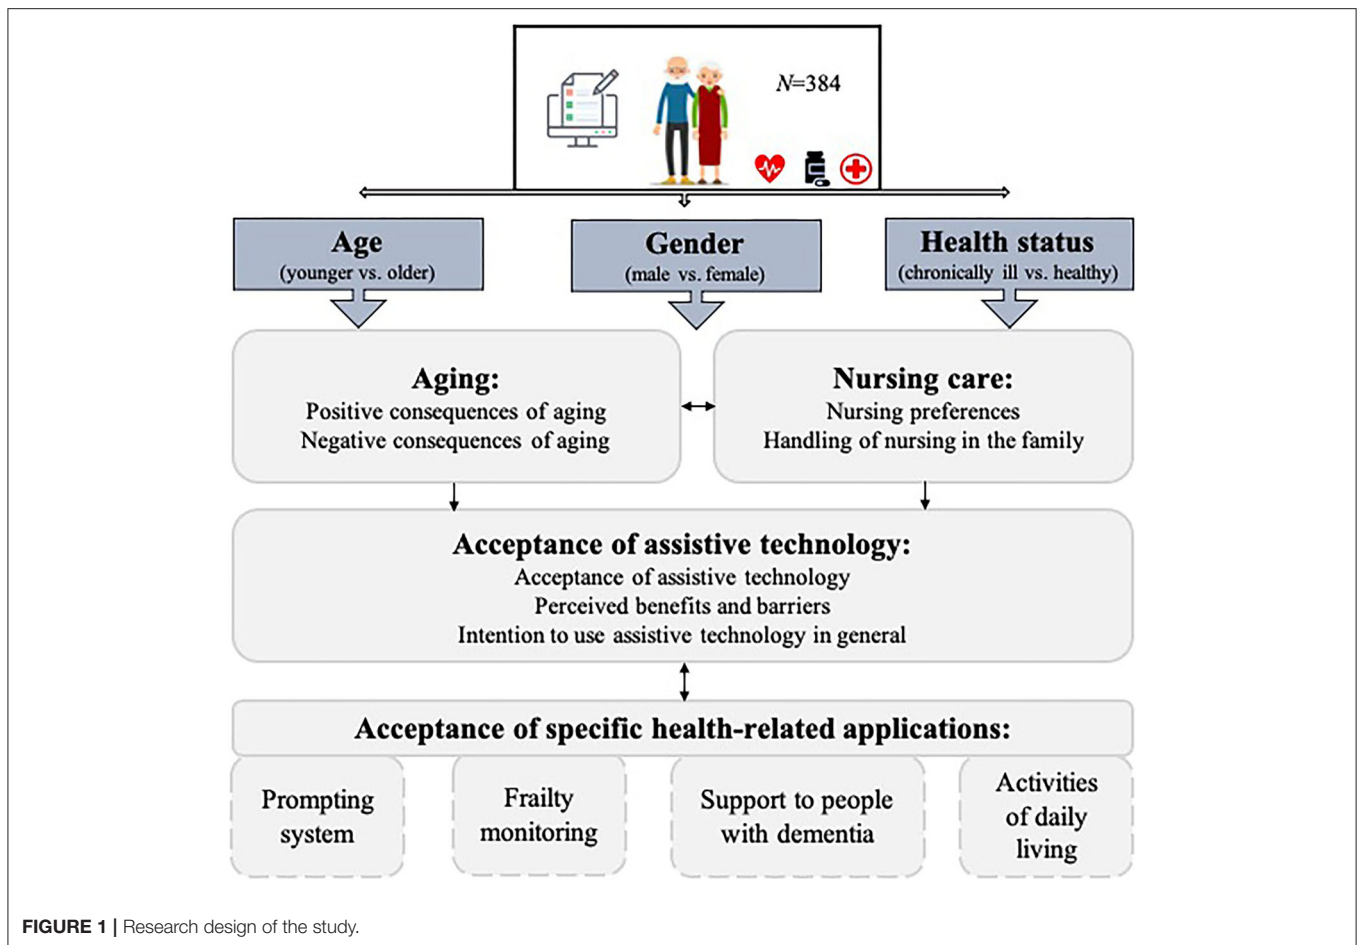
$N$=384

**Age**
(younger vs. older)

**Gender**
(male vs. female)

**Health status**
(chronically ill vs. healthy)

**Aging:**
Positive consequences of aging
Negative consequences of aging

**Nursing care:**
Nursing preferences
Handling of nursing in the family

**Acceptance of assistive technology:**
Acceptance of assistive technology
Perceived benefits and barriers
Intention to use assistive technology in general

**Acceptance of specific health-related applications:**

Prompting system

Frailty monitoring

Support to people with dementia

Activities of daily living

**FIGURE 1 |** Research design of the study.